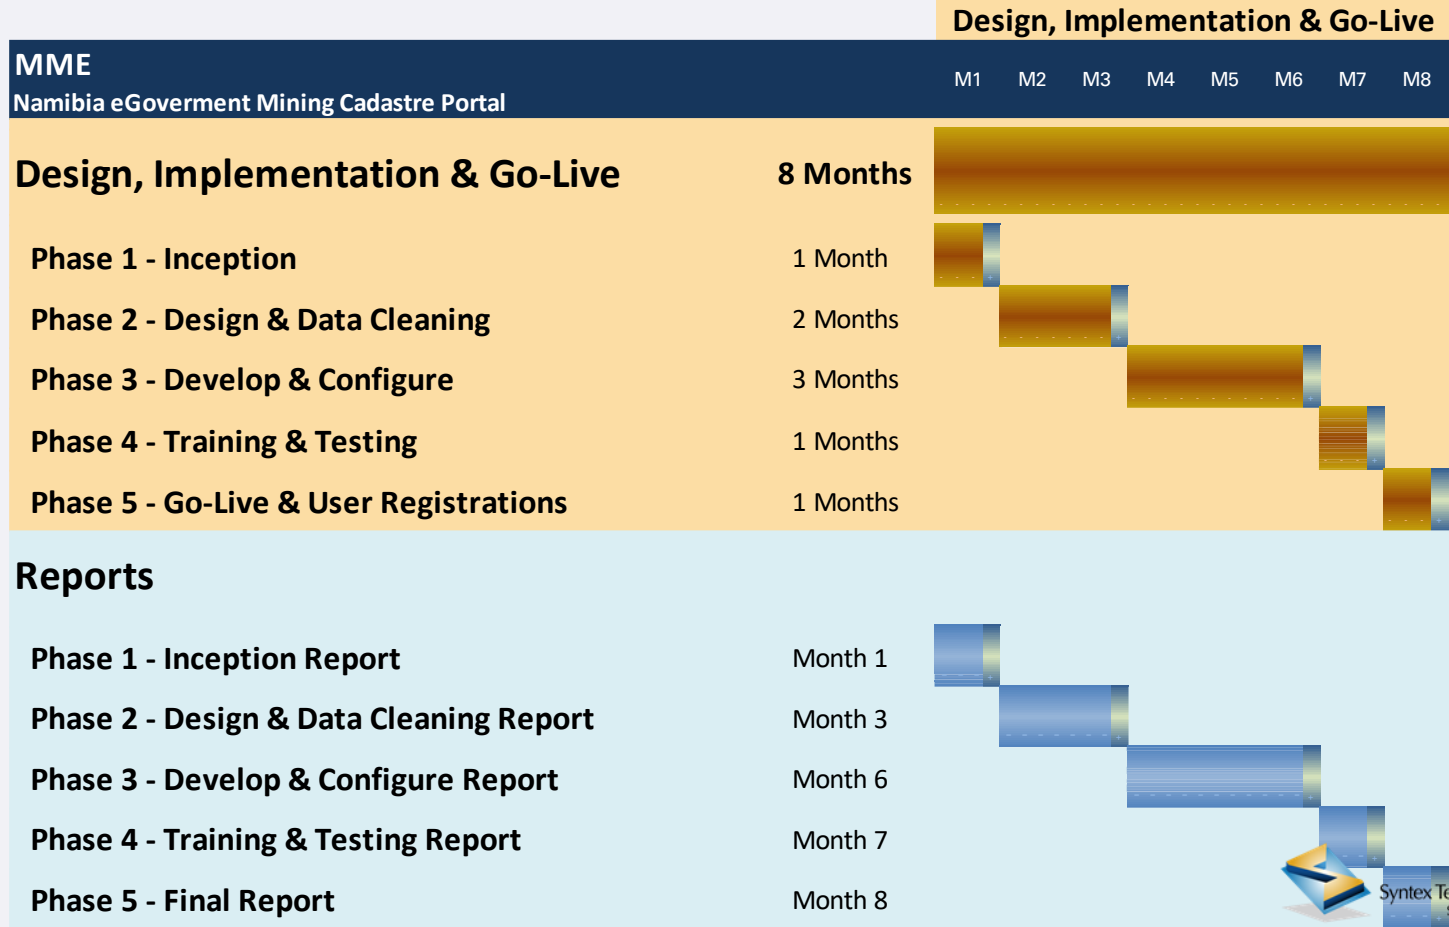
Design, Implementation & Go-Live

MME
Namibia eGoverment Mining Cadastre Portal

M1 M2 M3 M4 M5 M6 M7 M8

Design, Implementation & Go-Live 8 Months

Phase 1 - Inception 1 Month
Phase 2 - Design & Data Cleaning 2 Months
Phase 3 - Develop & Configure 3 Months
Phase 4 - Training & Testing 1 Months
Phase 5 - Go-Live & User Registrations 1 Months

Reports

Phase 1 - Inception Report Month 1
Phase 2 - Design & Data Cleaning Report Month 3
Phase 3 - Develop & Configure Report Month 6
Phase 4 - Training & Testing Report Month 7
Phase 5 - Final Report Month 8

Syntex Te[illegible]